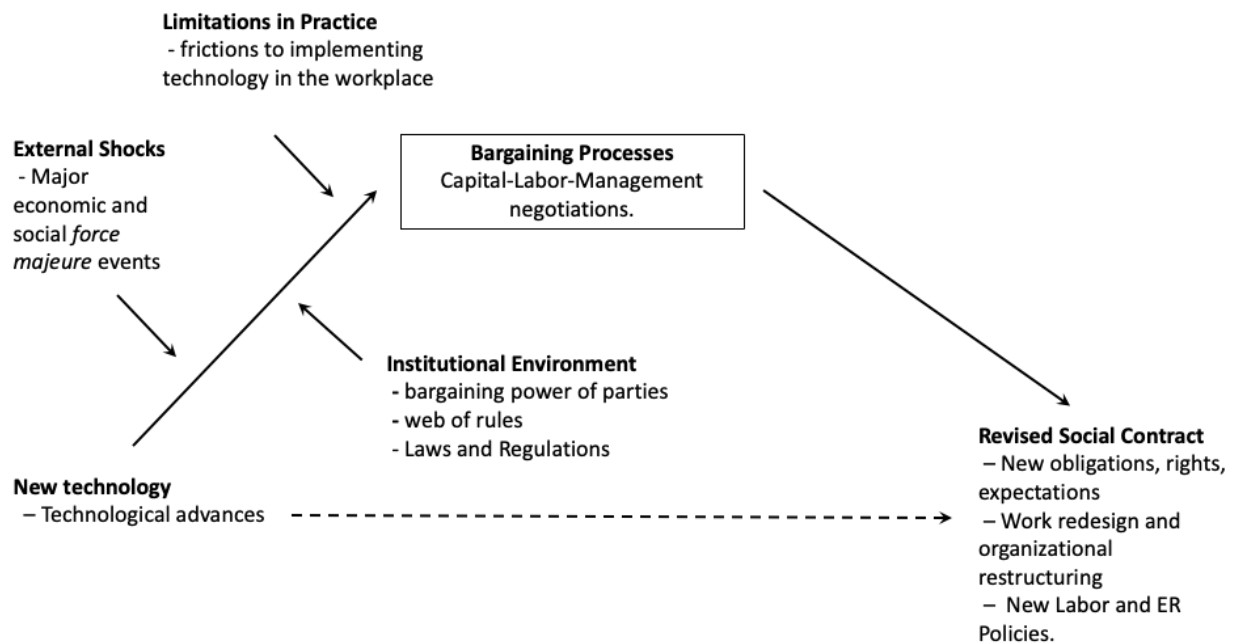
**Limitations in Practice**
- frictions to implementing technology in the workplace

**External Shocks**
- Major economic and social *force majeure* events

**Bargaining Processes**
Capital-Labor-Management negotiations.

**Institutional Environment**
- bargaining power of parties
- web of rules
- Laws and Regulations

**New technology**
– Technological advances

**Revised Social Contract**
– New obligations, rights, expectations
– Work redesign and organizational restructuring
– New Labor and ER Policies.